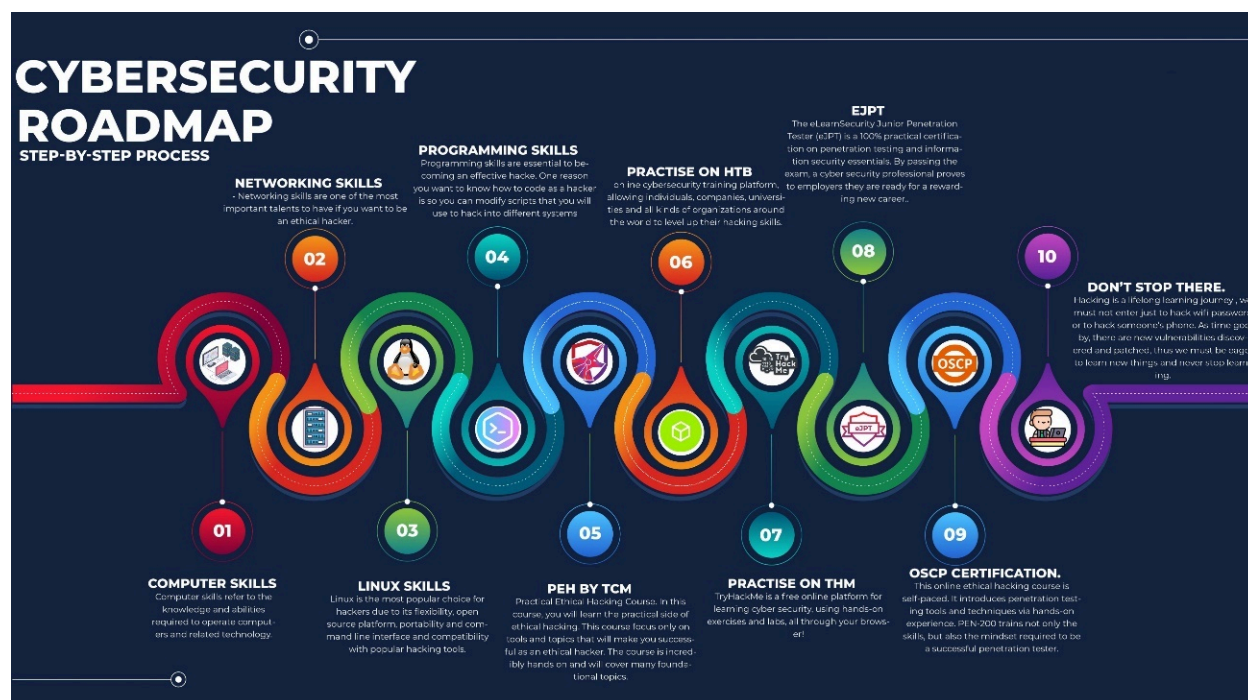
CYBERSECURITY ROADMAP
STEP-BY-STEP PROCESS

NETWORKING SKILLS
- Networking skills are one of the most important talents to have if you want to be an ethical hacker.

PROGRAMMING SKILLS
Programming skills are essential to becoming an effective hacke. One reason you want to know how to code as a hacker is so you can modify scripts that you will use to hack into different systems

PRACTISE ON HTB
online cybersecurity training platform, allowing individuals, companies, universities and all kinds of organizations around the world to level up their hacking skills.

EJPT
The eLearnSecurity Junior Penetration Tester (eJPT) is a 100% practical certification on penetration testing and information security essentials. By passing the exam, a cyber security professional proves to employers they are ready for a rewarding new career.

02
04
06
08
10

DON'T STOP THERE.
Hacking is a lifelong learning journey , we must not enter just to hack wifi passwor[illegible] or to hack someone's phone. As time goe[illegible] by, there are new vulnerabilities discovered and patched, thus we must be eage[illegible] to learn new things and never stop learn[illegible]ing.

Try Hack Me
OSCP
eJPT

01
03
05
07
09

COMPUTER SKILLS
Computer skills refer to the knowledge and abilities required to operate computers and related technology.

LINUX SKILLS
Linux is the most popular choice for hackers due to its flexibility, open source platform, portability and command line interface and compatibility with popular hacking tools.

PEH BY TCM
Practical Ethical Hacking Course. In this course, you will learn the practical side of ethical hacking. This course focus only on tools and topics that will make you successful as an ethical hacker. The course is incredibly hands on and will cover many foundational topics.

PRACTISE ON THM
TryHackMe is a free online platform for learning cyber security, using hands-on exercises and labs, all through your browser!

OSCP CERTIFICATION.
This online ethical hacking course is self-paced. It introduces penetration testing tools and techniques via hands-on experience. PEN-200 trains not only the skills, but also the mindset required to be a successful penetration tester.